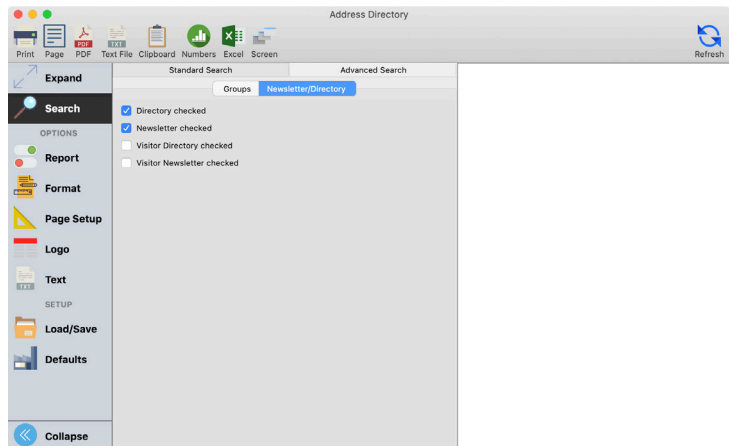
Address Directory

Print Page PDF Text File Clipboard Numbers Excel Screen

Refresh

Expand

Search

OPTIONS

Report

Format

Page Setup

Logo

Text

SETUP

Load/Save

Defaults

Collapse

Standard Search

Advanced Search

Groups

Newsletter/Directory

Directory checked

Newsletter checked

Visitor Directory checked

Visitor Newsletter checked